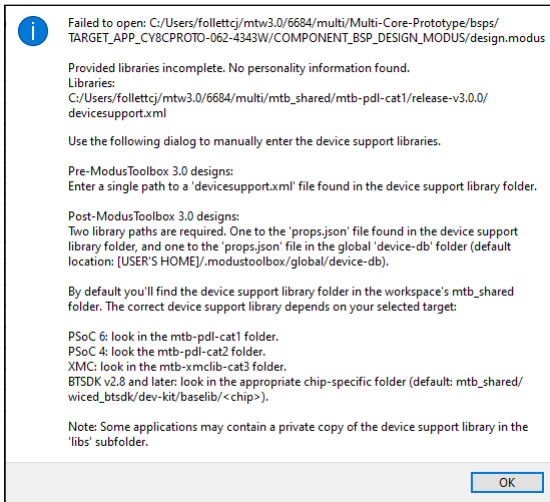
Failed to open: C:/Users/follettcj/mtw3.0/6684/multi/Multi-Core-Prototype/bsps/TARGET_APP_CY8CPROTO-062-4343W/COMPONENT_BSP_DESIGN_MODUS/design.modus

Provided libraries incomplete. No personality information found.
Libraries:
C:/Users/follettcj/mtw3.0/6684/multi/mtb_shared/mtb-pdl-cat1/release-v3.0.0/devicesupport.xml

Use the following dialog to manually enter the device support libraries.

Pre-ModusToolbox 3.0 designs:
Enter a single path to a 'devicesupport.xml' file found in the device support library folder.

Post-ModusToolbox 3.0 designs:
Two library paths are required. One to the 'props.json' file found in the device support library folder, and one to the 'props.json' file in the global 'device-db' folder (default location: [USER'S HOME]/.modustoolbox/global/device-db).

By default you'll find the device support library folder in the workspace's mtb_shared folder. The correct device support library depends on your selected target:

PSoC 6: look in the mtb-pdl-cat1 folder.
PSoC 4: look the mtb-pdl-cat2 folder.
XMC: look in the mtb-xmclib-cat3 folder.
BTSDK v2.8 and later: look in the appropriate chip-specific folder (default: mtb_shared/wiced_btsdk/dev-kit/baselib/<chip>).

Note: Some applications may contain a private copy of the device support library in the 'libs' subfolder.

OK